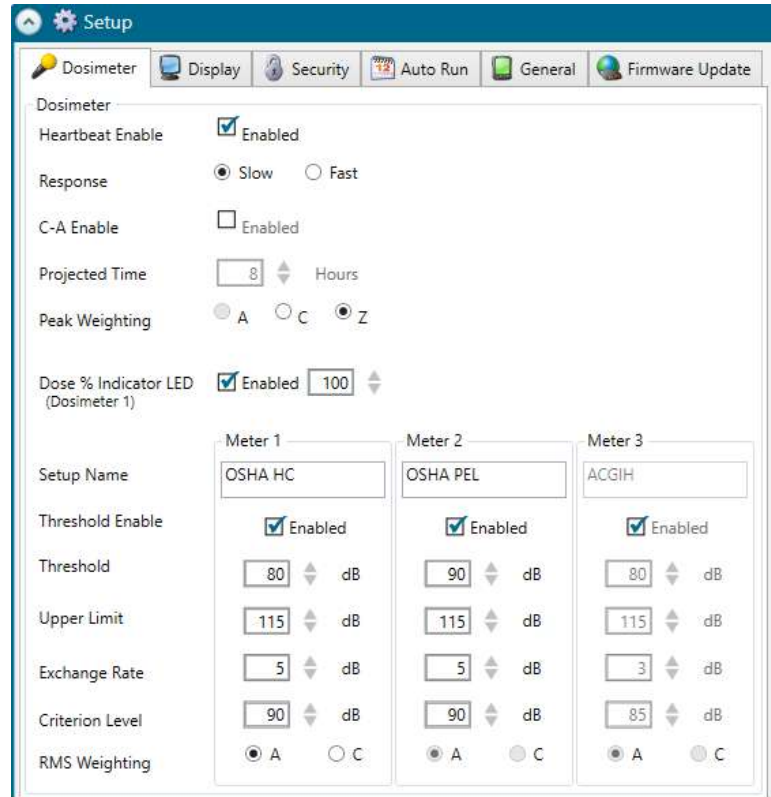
Setup

Dosimeter | Display | Security | 12 Auto Run | General | Firmware Update

Dosimeter

Heartbeat Enable ☑ Enabled

Response ◉ Slow ○ Fast

C-A Enable ☐ Enabled

Projected Time 8 Hours

Peak Weighting ○ A ○ C ◉ Z

Dose % Indicator LED (Dosimeter 1) ☑ Enabled 100

| | Meter 1 | Meter 2 | Meter 3 |
|---|---|---|---|
| Setup Name | OSHA HC | OSHA PEL | ACGIH |
| Threshold Enable | ☑ Enabled | ☑ Enabled | ☑ Enabled |
| Threshold | 80 dB | 90 dB | 80 dB |
| Upper Limit | 115 dB | 115 dB | 115 dB |
| Exchange Rate | 5 dB | 5 dB | 3 dB |
| Criterion Level | 90 dB | 90 dB | 85 dB |
| RMS Weighting | ◉ A ○ C | ◉ A ○ C | ◉ A ○ C |